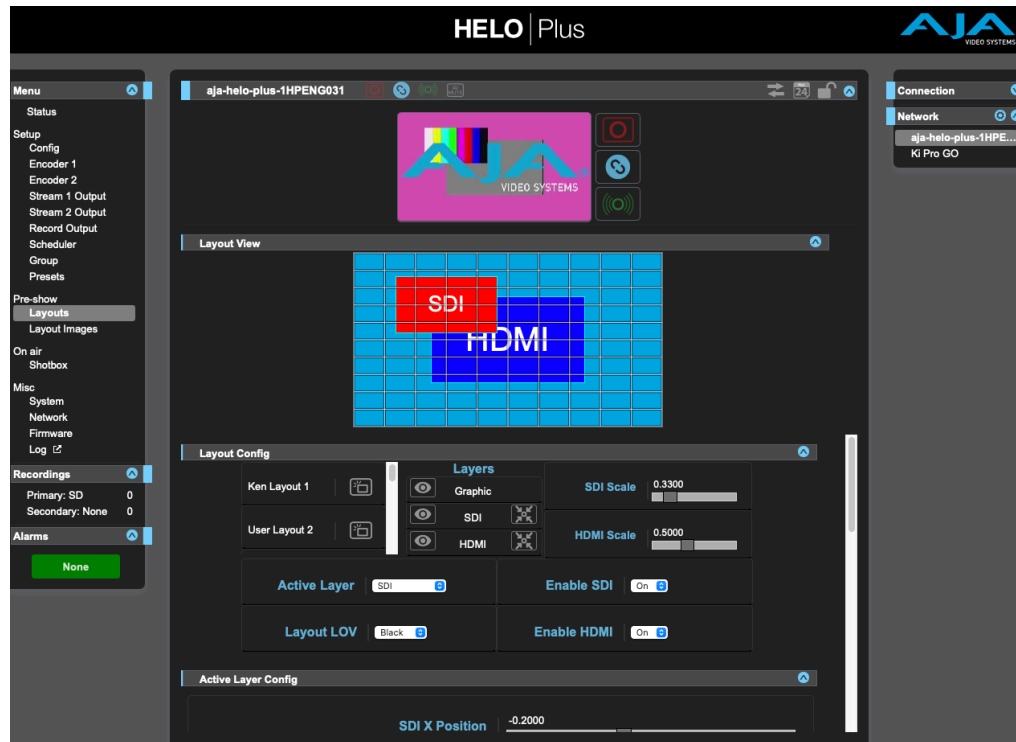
HELO | Plus

AJA VIDEO SYSTEMS

Menu
Status
Setup
Config
Encoder 1
Encoder 2
Stream 1 Output
Stream 2 Output
Record Output
Scheduler
Group
Presets
Pre-show
Layouts
Layout Images
On air
Shotbox
Misc
System
Network
Firmware
Log

Recordings
Primary: SD 0
Secondary: None 0

Alarms
None

aja-helo-plus-1HPENG031

24

AJA VIDEO SYSTEMS

Layout View

SDI
HDMI

Layout Config

Ken Layout 1
User Layout 2

Layers
Graphic
SDI
HDMI

SDI Scale 0.3300
HDMI Scale 0.5000

Active Layer SDI
Enable SDI On
Layout LOV Black
Enable HDMI On

Active Layer Config

SDI X Position -0.2000

Connection
Network
aja-helo-plus-1HPE...
Ki Pro GO